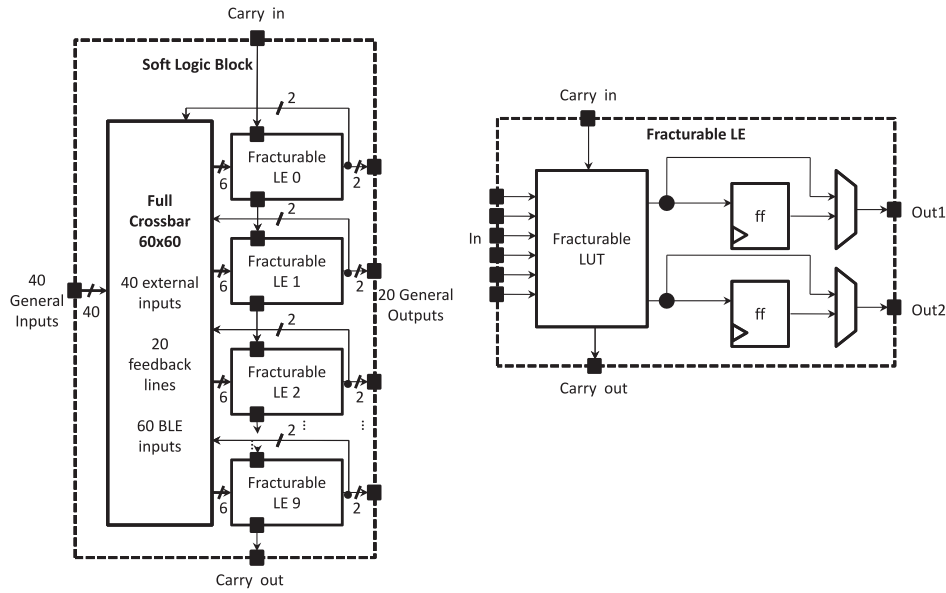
Carry in

Soft Logic Block

Full Crossbar 60x60

40 external inputs

20 feedback lines

60 BLE inputs

40 General Inputs

40

2

6

Fracturable LE 0

2

2

6

Fracturable LE 1

2

20 General Outputs

2

6

Fracturable LE 2

2

2

⋮

⋮

6

Fracturable LE 9

2

Carry out

Carry in

Fracturable LE

In

Fracturable LUT

ff

Out1

ff

Out2

Carry out